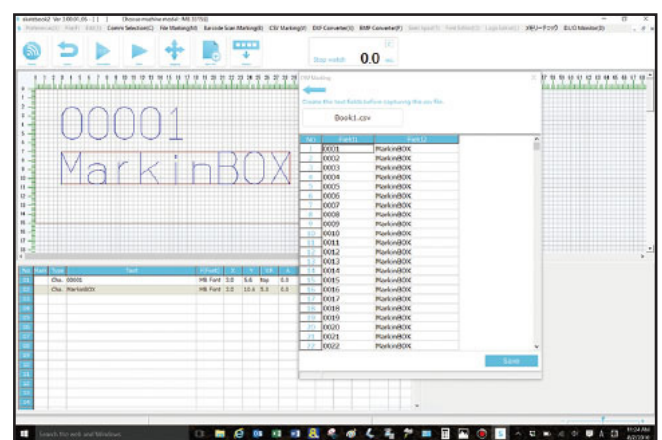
Comm Selection(C) File Marking(M) Barcode Scan Marking(B) CSV Marking(I) DXF Converter(D) BMP Converter(F)

Stop watch 0.0 sec

00001

MarkinBOX

CSV Marking

Create the text fields before capturing the csv file.

Book1.csv

| No. | Field1 | Field2 |
|---|---|---|
| 1 | 0001 | MarkinBOX |
| 2 | 0002 | MarkinBOX |
| 3 | 0003 | MarkinBOX |
| 4 | 0004 | MarkinBOX |
| 5 | 0005 | MarkinBOX |
| 6 | 0006 | MarkinBOX |
| 7 | 0007 | MarkinBOX |
| 8 | 0008 | MarkinBOX |
| 9 | 0009 | MarkinBOX |
| 10 | 0010 | MarkinBOX |
| 11 | 0011 | MarkinBOX |
| 12 | 0012 | MarkinBOX |
| 13 | 0013 | MarkinBOX |
| 14 | 0014 | MarkinBOX |
| 15 | 0015 | MarkinBOX |
| 16 | 0016 | MarkinBOX |
| 17 | 0017 | MarkinBOX |
| 18 | 0018 | MarkinBOX |
| 19 | 0019 | MarkinBOX |
| 20 | 0020 | MarkinBOX |
| 21 | 0021 | MarkinBOX |
| 22 | 0022 | MarkinBOX |

Save

| No. | Field | Type | Text | F.Font | X | Y | F.R | A |
|---|---|---|---|---|---|---|---|---|
| | | Cha. | 00001 | MB Font | 3.0 | 5.6 | Rep | 0.0 |
| | | Cha. | MarkinBOX | MB Font | 3.0 | 10.4 | 5.3 | 0.0 |

Search the web and Windows